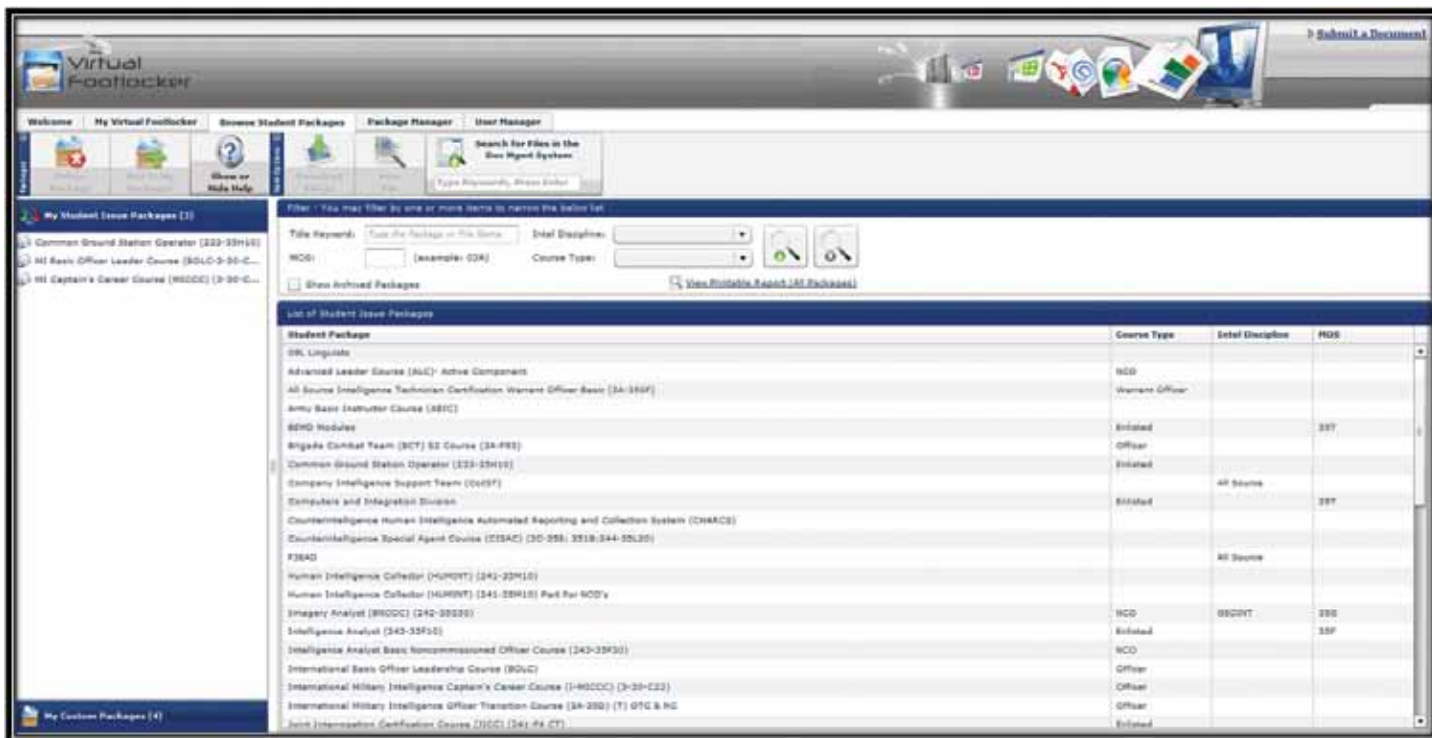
Virtual Footlocker

Submit a Document

Welcome | My Virtual Footlocker | Browse Student Packages | Package Manager | User Manager

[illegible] | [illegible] | Show or Hide Help | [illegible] | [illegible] | Search for Files in the Doc Mgmt System

Type Keywords, Press Enter

My Student Issue Packages (3)

Common Ground Station Operator (222-35H10)
MI Basic Officer Leader Course (BOLC-3-30-C...
MI Captain's Career Course (MICCC) (3-30-C...

My Custom Packages (4)

Filter - You may filter by one or more items to narrow the below list

Title Keyword: Type the Package or File Name | Intel Discipline:
MOS: (example: 02A) | Course Type:
Show Archived Packages
View Printable Report (All Packages)

List of Student Issue Packages

| Student Package | Course Type | Intel Discipline | MOS |
|---|---|---|---|
| DRL Linguists | | | |
| Advanced Leader Course (ALC)- Active Component | NCO | | |
| All Source Intelligence Technician Certification Warrant Officer Basic (3A-350F) | Warrant Officer | | |
| Army Basic Instructor Course (ABIC) | | | |
| BEMD Modules | Enlisted | | 35T |
| Brigade Combat Team (BCT) S2 Course (3A-F93) | Officer | | |
| Common Ground Station Operator (222-35H10) | Enlisted | | |
| Company Intelligence Support Team (CoIST) | | All Source | |
| Computers and Integration Division | Enlisted | | 35T |
| Counterintelligence Human Intelligence Automated Reporting and Collection System (CHARCS) | | | |
| Counterintelligence Special Agent Course (CISAC) (30-35E; 351B;244-35L20) | | | |
| F3EAD | | All Source | |
| Human Intelligence Collector (HUMINT) (241-35M10) | | | |
| Human Intelligence Collector (HUMINT) (241-35M10) Part for NCO's | | | |
| Imagery Analyst (BNCOC) (242-35G30) | NCO | GEOINT | 35G |
| Intelligence Analyst (243-35F10) | Enlisted | | 35F |
| Intelligence Analyst Basic Noncommissioned Officer Course (243-35F30) | NCO | | |
| International Basic Officer Leadership Course (BOLC) | Officer | | |
| International Military Intelligence Captain's Career Course (I-MICCC) (3-30-C22) | Officer | | |
| International Military Intelligence Officer Transition Course (3A-35D) (T) OTC & MG | Officer | | |
| Joint Interrogation Certification Course (JICC) (241-F4 CT) | Enlisted | | |